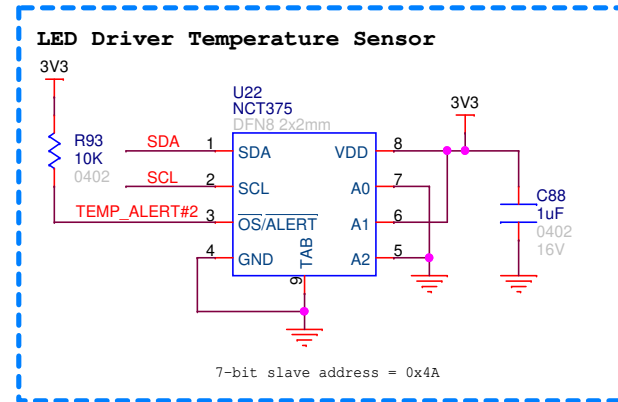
LED Driver Temperature Sensor

3V3

R93
10K
0402

SDA
SCL
TEMP_ALERT#2

U22
NCT375
DFN8 2x2mm

1 SDA
2 SCL
3 $\overline{OS/ALERT}$
4 GND
TAB
9
VDD 8
A0 7
A1 6
A2 5

3V3

C88
1uF
0402
16V

7-bit slave address = 0x4A